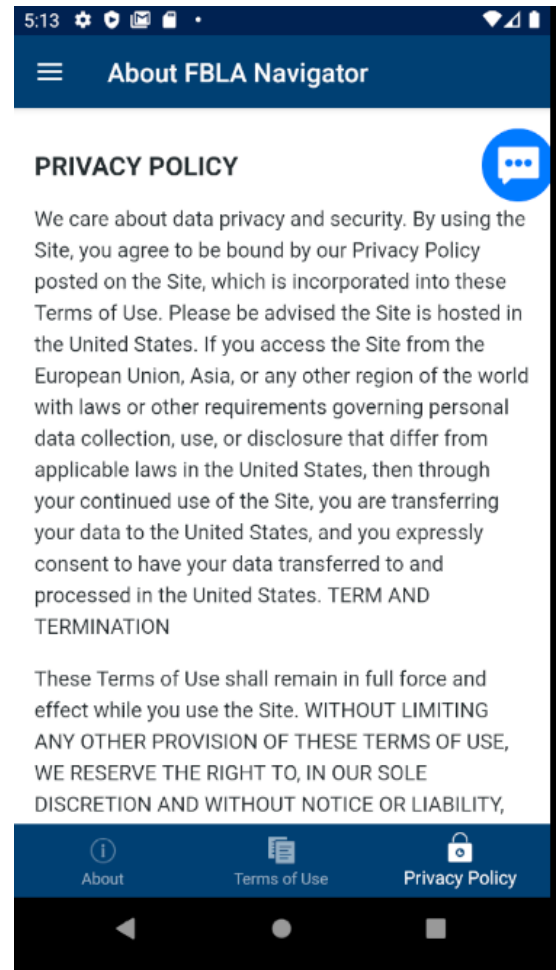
5:13

About FBLA Navigator

PRIVACY POLICY

We care about data privacy and security. By using the Site, you agree to be bound by our Privacy Policy posted on the Site, which is incorporated into these Terms of Use. Please be advised the Site is hosted in the United States. If you access the Site from the European Union, Asia, or any other region of the world with laws or other requirements governing personal data collection, use, or disclosure that differ from applicable laws in the United States, then through your continued use of the Site, you are transferring your data to the United States, and you expressly consent to have your data transferred to and processed in the United States. TERM AND TERMINATION

These Terms of Use shall remain in full force and effect while you use the Site. WITHOUT LIMITING ANY OTHER PROVISION OF THESE TERMS OF USE, WE RESERVE THE RIGHT TO, IN OUR SOLE DISCRETION AND WITHOUT NOTICE OR LIABILITY,

About

Terms of Use

Privacy Policy